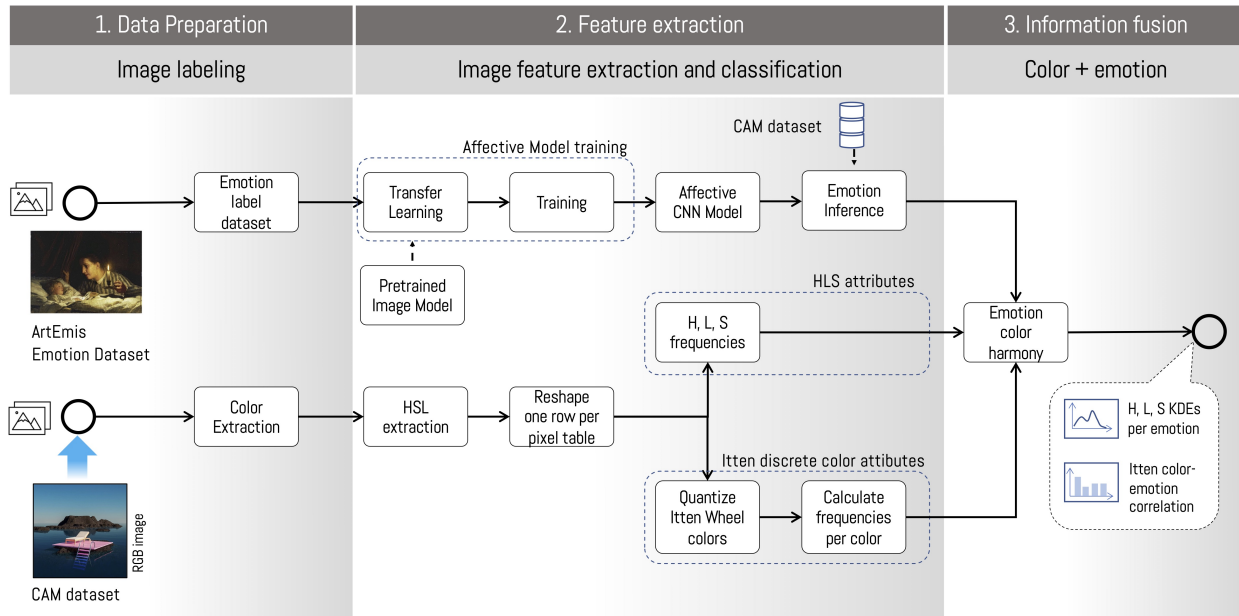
1. Data Preparation

Image labeling

2. Feature extraction

Image feature extraction and classification

3. Information fusion

Color + emotion

CAM dataset

Affective Model training

Emotion label dataset

Transfer Learning

Training

Affective CNN Model

Emotion Inference

Pretrained Image Model

ArtEmis Emotion Dataset

HLS attributes

H, L, S frequencies

Emotion color harmony

Color Extraction

HSL extraction

Reshape one row per pixel table

Itten discrete color attibutes

Quantize Itten Wheel colors

Calculate frequencies per color

H, L, S KDEs per emotion

Itten color-emotion correlation

RGB image

CAM dataset